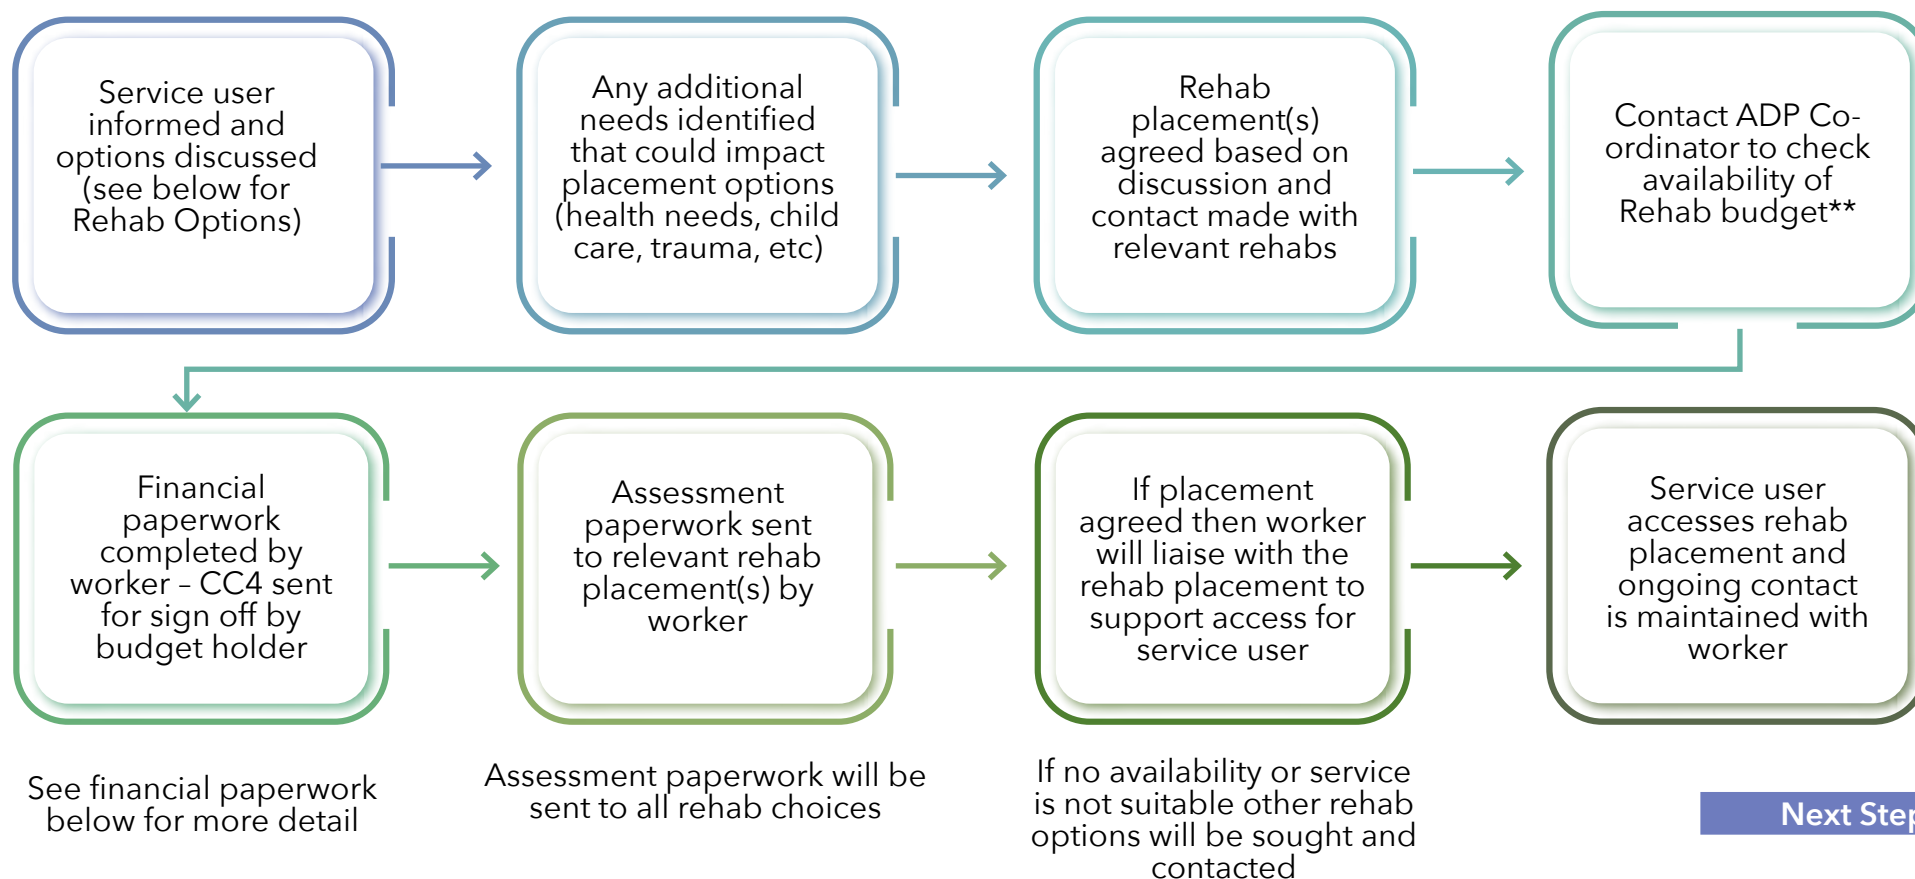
Service user informed and options discussed (see below for Rehab Options)

Any additional needs identified that could impact placement options (health needs, child care, trauma, etc)

Rehab placement(s) agreed based on discussion and contact made with relevant rehabs

Contact ADP Co-ordinator to check availability of Rehab budget**

Financial paperwork completed by worker – CC4 sent for sign off by budget holder

Assessment paperwork sent to relevant rehab placement(s) by worker

If placement agreed then worker will liaise with the rehab placement to support access for service user

Service user accesses rehab placement and ongoing contact is maintained with worker

See financial paperwork below for more detail

Assessment paperwork will be sent to all rehab choices

If no availability or service is not suitable other rehab options will be sought and contacted

Next Step